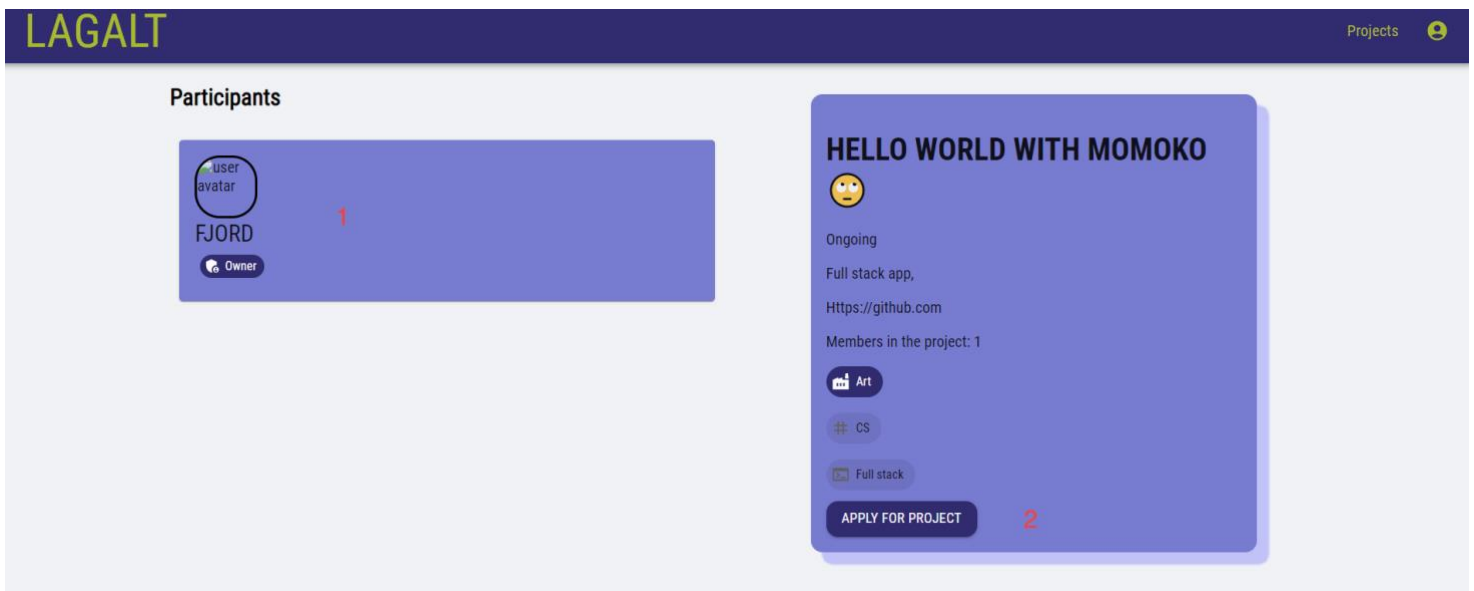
LAGALT

Projects

Participants

user avatar

FJORD

Owner

1

HELLO WORLD WITH MOMOKO 🙄

Ongoing

Full stack app,

Https://github.com

Members in the project: 1

Art

CS

Full stack

APPLY FOR PROJECT

2